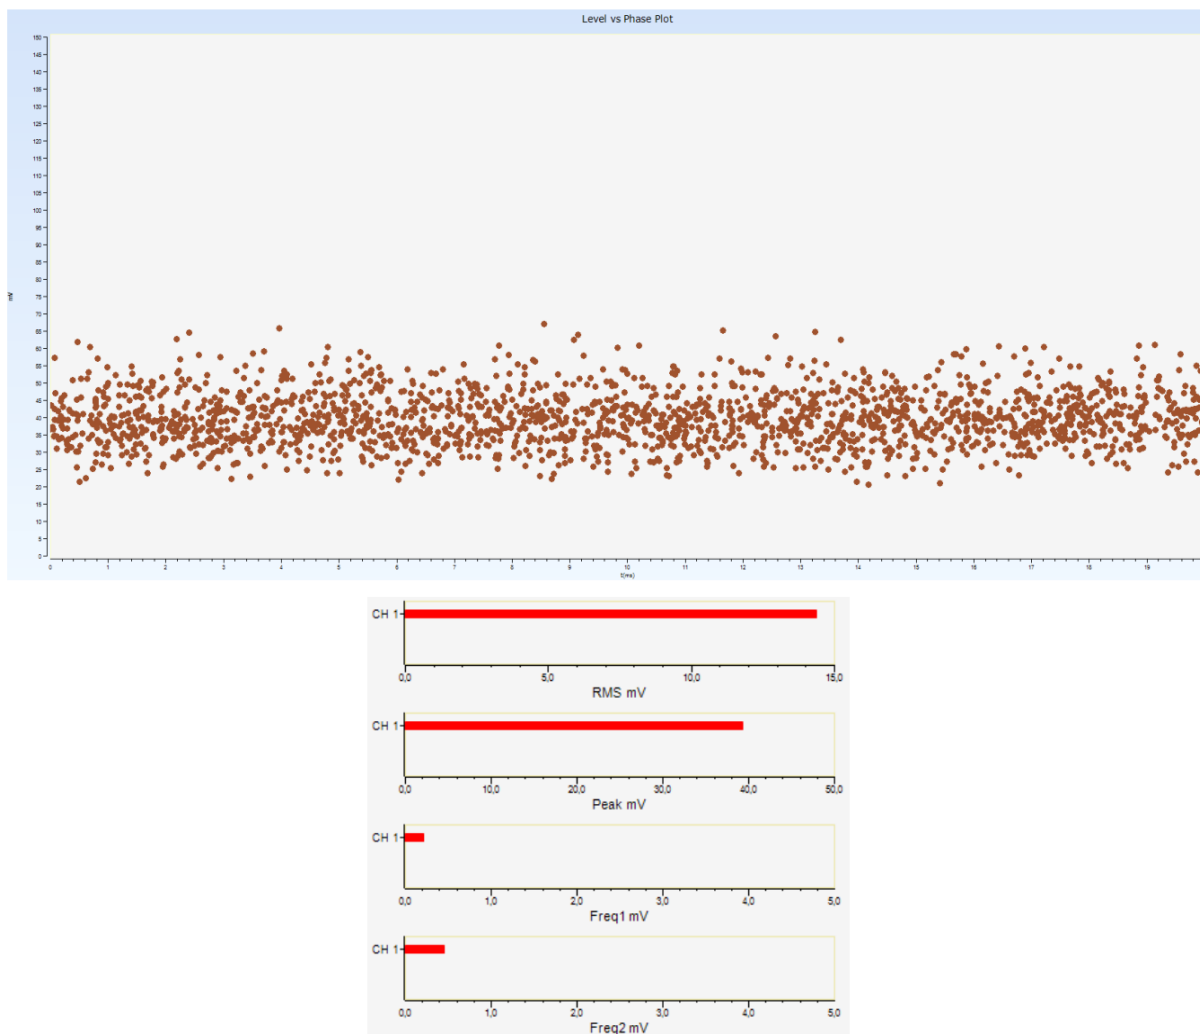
Level vs Phase Plot

mV

150
145
140
135
130
125
120
115
110
105
100
95
90
85
80
75
70
65
60
55
50
45
40
35
30
25
20
15
10
5
0

0 1 2 3 4 5 6 7 8 9 10 11 12 13 14 15 16 17 18 19

t(ms)

CH 1

0,0 5,0 10,0 15,0

RMS mV

CH 1

0,0 10,0 20,0 30,0 40,0 50,0

Peak mV

CH 1

0,0 1,0 2,0 3,0 4,0 5,0

Freq1 mV

CH 1

0,0 1,0 2,0 3,0 4,0 5,0

Freq2 mV